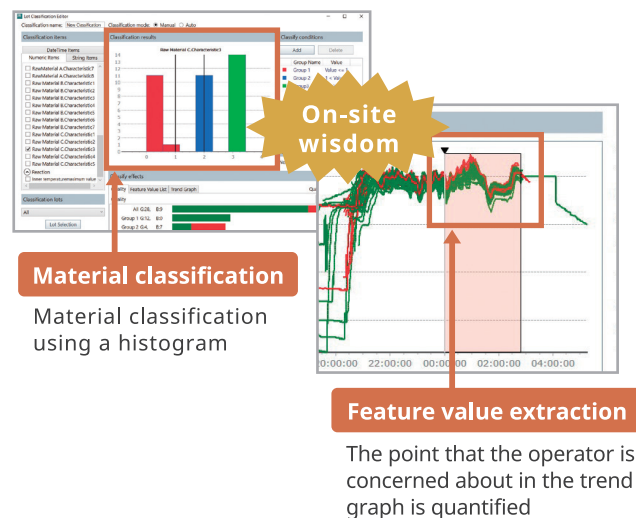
Lot Classification Editor

Classification name: New Classification Classification mode: Manual Auto

Classification items

Date Time Items

Numeric Items String Items

RawMaterial A.Characteristic7
RawMaterial A.Characteristic8
RawMaterial B.Characteristic1
RawMaterial B.Characteristic2
Raw Material B.Characteristic3
Raw Material B.Characteristic4
Raw Material B.Characteristic5
Raw Material B.Characteristic6
Raw Material B.Characteristic7
Raw Material B.Characteristic8
Raw Material C.Characteristic1
Raw Material C.Characteristic2
Raw Material C.Characteristic3
Raw Material C.Characteristic4
Raw Material C.Characteristic5

Reaction

Classification lots

All

Lot Selection

Classification results

Raw Material C.Characteristic3

Classify conditions

Add Delete

Group Name Value

Group 1

Group 2

Quality effects

Quality Feature Value List Trend Graph

Quality

All G28. 8.9

Group 1 G1L. 8.9

Group 2 G4. 8.7

On-site wisdom

Material classification

Material classification using a histogram

00:00:00 22:00:00 00:00:00 02:00:00 04:00:00

Feature value extraction

The point that the operator is concerned about in the trend graph is quantified